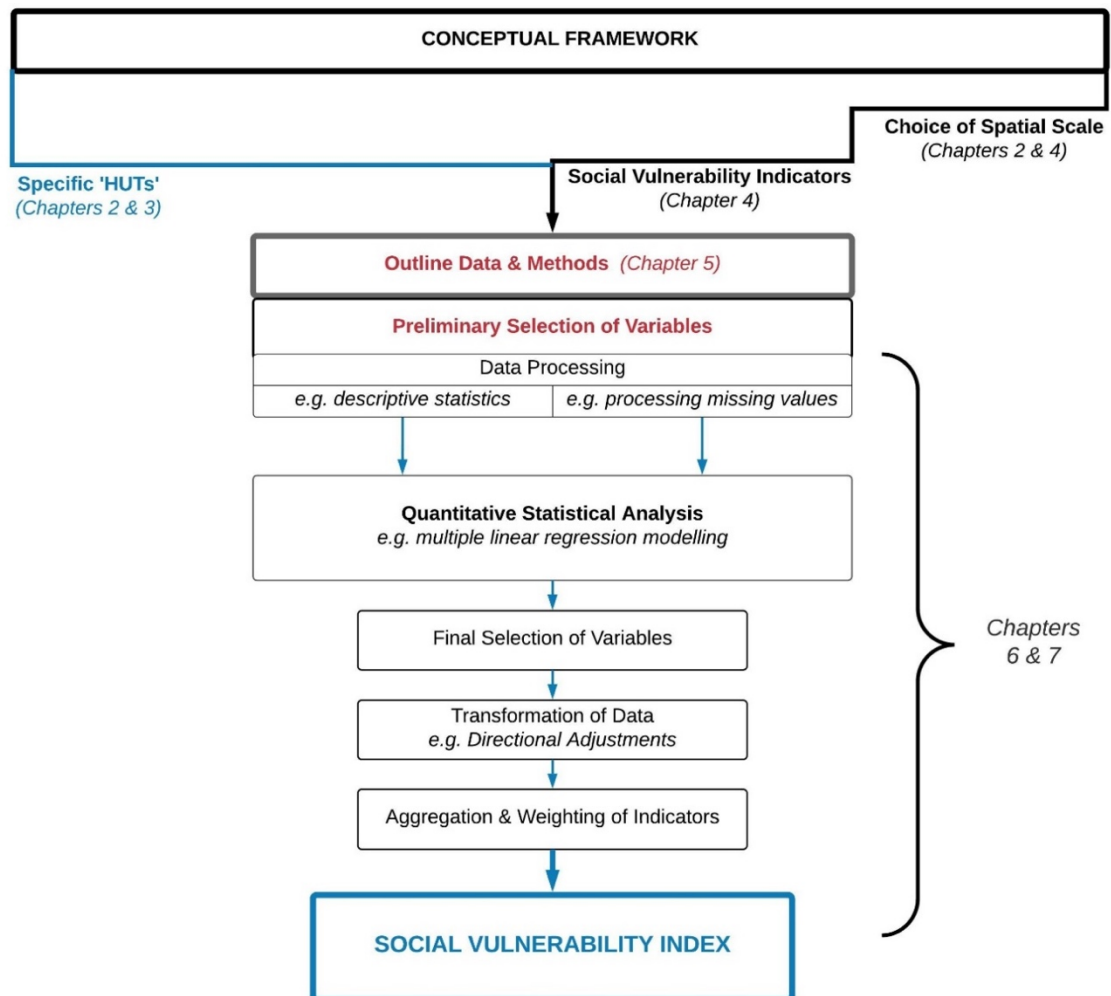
CONCEPTUAL FRAMEWORK

Choice of Spatial Scale
(Chapters 2 & 4)

Specific 'HUTs'
(Chapters 2 & 3)

Social Vulnerability Indicators
(Chapter 4)

Outline Data & Methods (Chapter 5)

Preliminary Selection of Variables

Data Processing

e.g. descriptive statistics

e.g. processing missing values

Quantitative Statistical Analysis
e.g. multiple linear regression modelling

Final Selection of Variables

Transformation of Data
e.g. Directional Adjustments

Aggregation & Weighting of Indicators

SOCIAL VULNERABILITY INDEX

Chapters 6 & 7